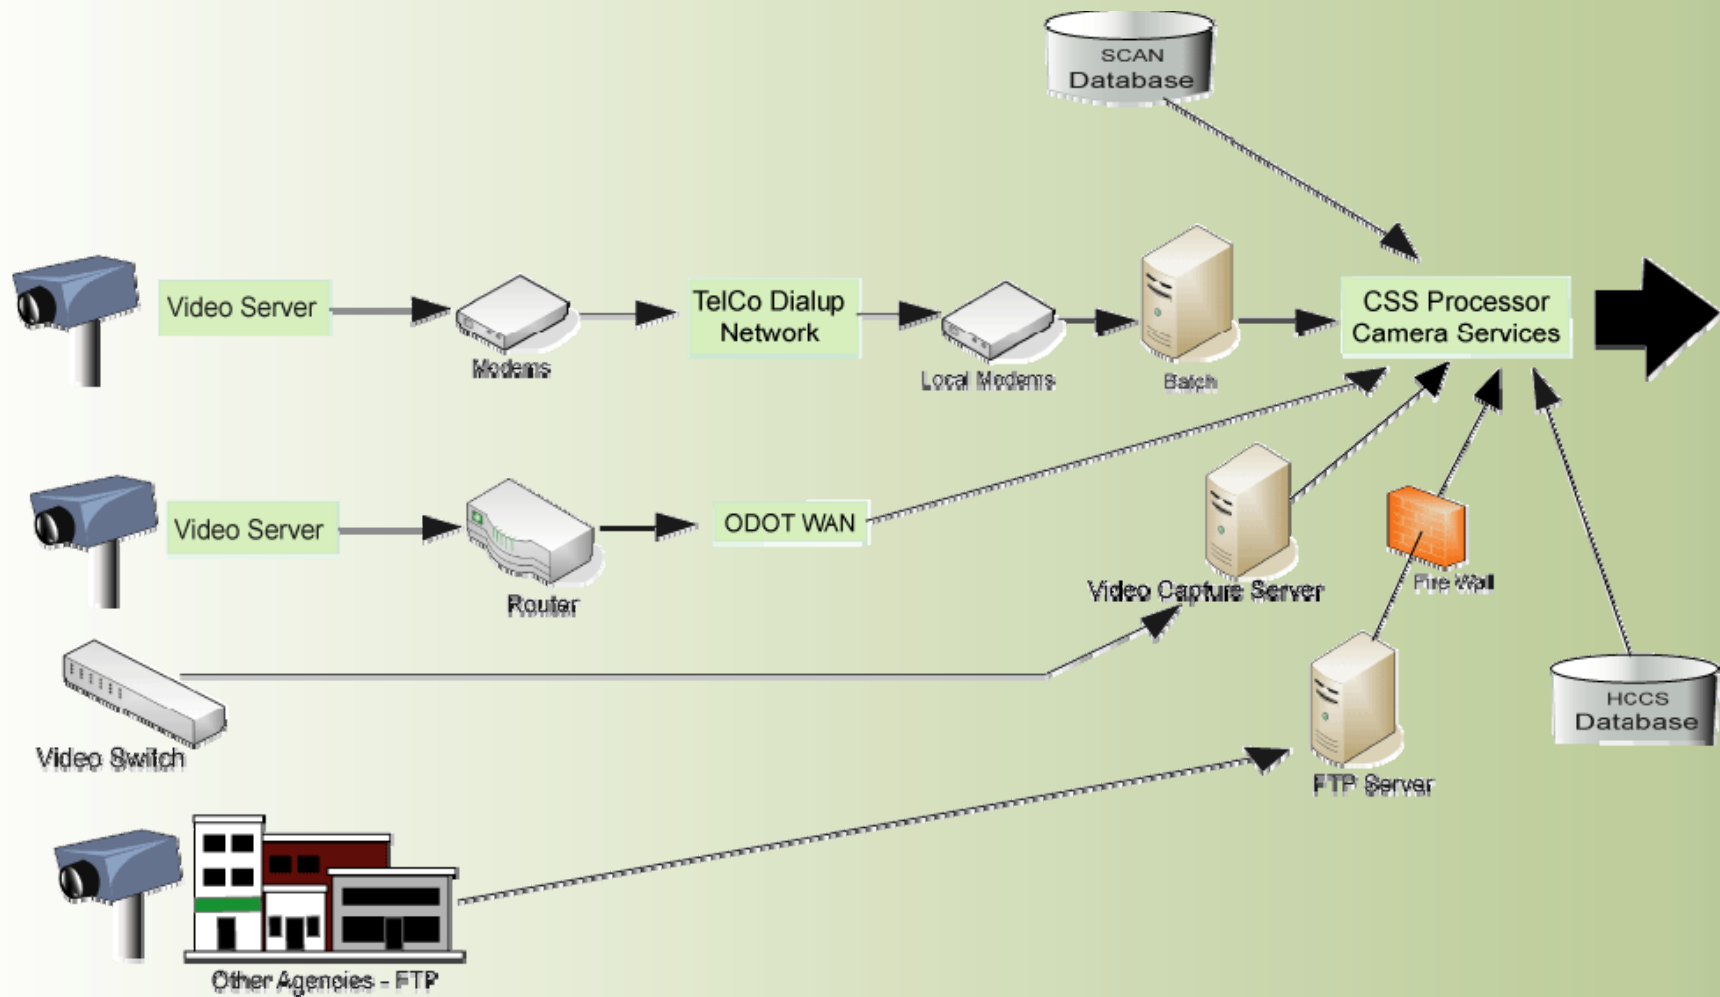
SCAN Database

Video Server

Modems

TelCo Dialup Network

Local Modems

Batch

CSS Processor Camera Services

Video Server

Router

ODOT WAN

Video Capture Server

Fire Wall

Video Switch

FTP Server

HCCS Database

Other Agencies - FTP